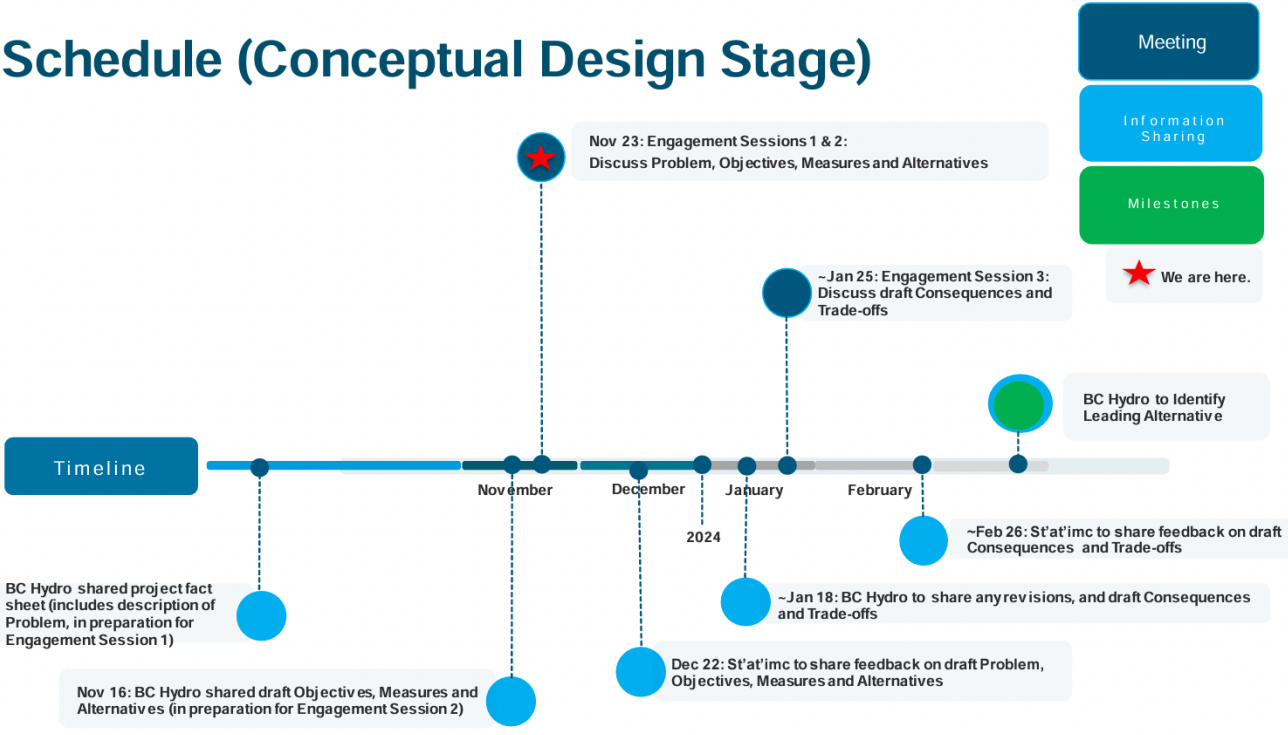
Schedule (Conceptual Design Stage)

Meeting

Information Sharing

Milestones

We are here.

Nov 23: Engagement Sessions 1 & 2: Discuss Problem, Objectives, Measures and Alternatives

~Jan 25: Engagement Session 3: Discuss draft Consequences and Trade-offs

BC Hydro to Identify Leading Alternative

Timeline

November

December

January

February

2024

~Feb 26: St'at'imc to share feedback on draft Consequences and Trade-offs

BC Hydro shared project fact sheet (includes description of Problem, in preparation for Engagement Session 1)

~Jan 18: BC Hydro to share any revisions, and draft Consequences and Trade-offs

Dec 22: St'at'imc to share feedback on draft Problem, Objectives, Measures and Alternatives

Nov 16: BC Hydro shared draft Objectives, Measures and Alternatives (in preparation for Engagement Session 2)